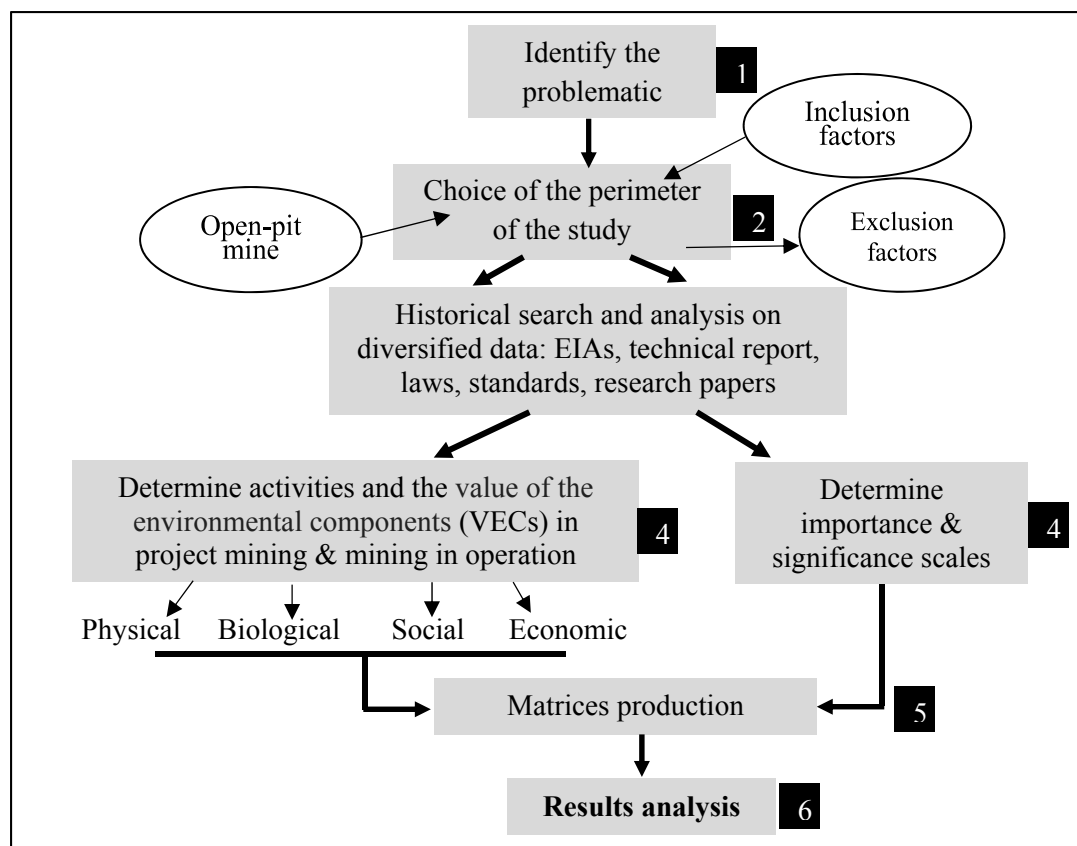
Identify the problematic

1

Inclusion factors

Choice of the perimeter of the study

Open-pit mine

2

Exclusion factors

Historical search and analysis on diversified data: EIAs, technical report, laws, standards, research papers

Determine activities and the value of the environmental components (VECs) in project mining & mining in operation

4

Determine importance & significance scales

4

Physical Biological Social Economic

Matrices production

5

**Results analysis**

6